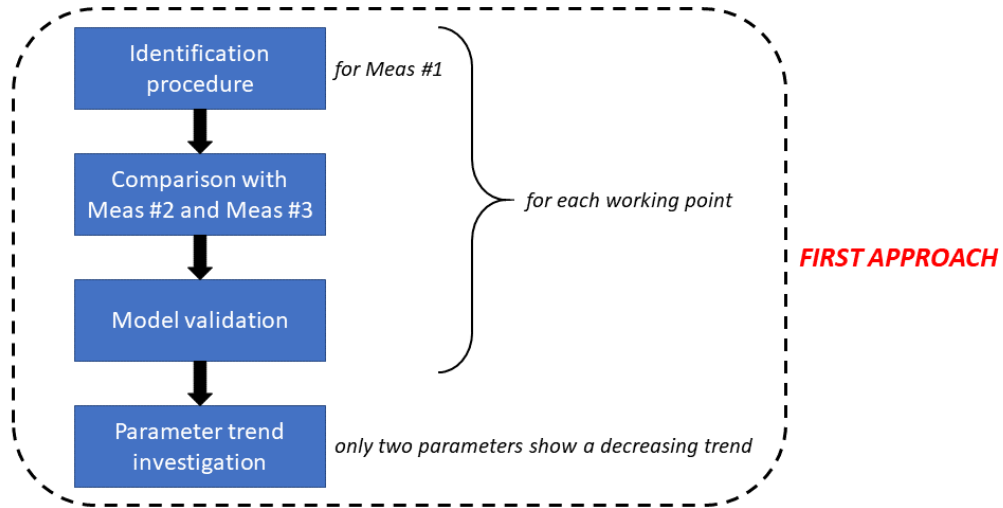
Identification procedure

for Meas #1

Comparison with Meas #2 and Meas #3

for each working point

Model validation

FIRST APPROACH

Parameter trend investigation

only two parameters show a decreasing trend